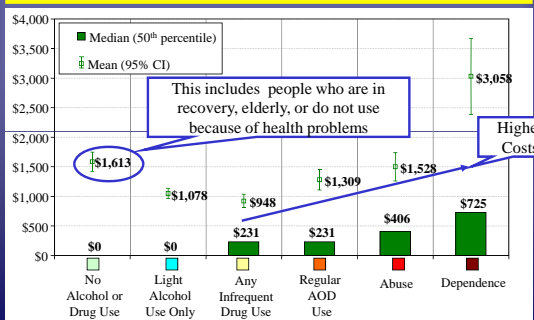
$4,000
$3,500
$3,000
$2,500
$2,000
$1,500
$1,000
$500
$0

Median (50th percentile)
Mean (95% CI)

This includes people who are in recovery, elderly, or do not use because of health problems

Highe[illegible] Costs

$1,613
$1,078
$948
$1,309
$1,528
$3,058

$0
$0
$231
$231
$406
$725

No Alcohol or Drug Use
Light Alcohol Use Only
Any Infrequent Drug Use
Regular AOD Use
Abuse
Dependence